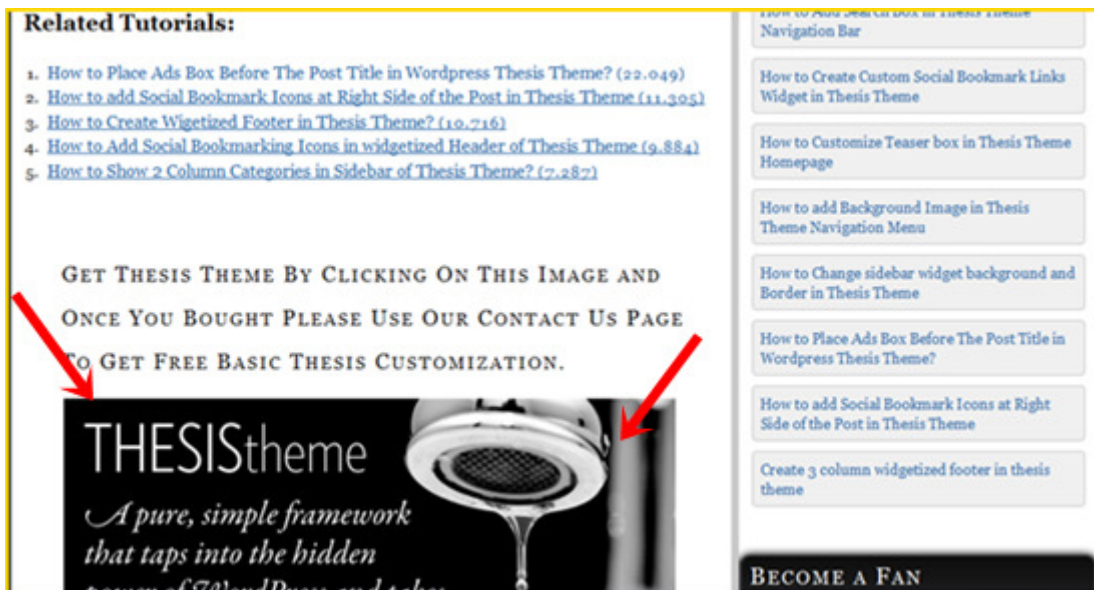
Related Tutorials:

1. How to Place Ads Box Before The Post Title in Wordpress Thesis Theme? (22.049)
2. How to add Social Bookmark Icons at Right Side of the Post in Thesis Theme (11.305)
3. How to Create Wigetized Footer in Thesis Theme? (10.716)
4. How to Add Social Bookmarking Icons in widgetized Header of Thesis Theme (9.884)
5. How to Show 2 Column Categories in Sidebar of Thesis Theme? (7.287)

Get Thesis Theme By Clicking On This Image and Once You Bought Please Use Our Contact Us Page To Get Free Basic Thesis Customization.

THESIStheme

A pure, simple framework that taps into the hidden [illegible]

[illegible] Navigation Bar

How to Create Custom Social Bookmark Links Widget in Thesis Theme

How to Customize Teaser box in Thesis Theme Homepage

How to add Background Image in Thesis Theme Navigation Menu

How to Change sidebar widget background and Border in Thesis Theme

How to Place Ads Box Before The Post Title in Wordpress Thesis Theme?

How to add Social Bookmark Icons at Right Side of the Post in Thesis Theme

Create 3 column widgetized footer in thesis theme

Become a Fan